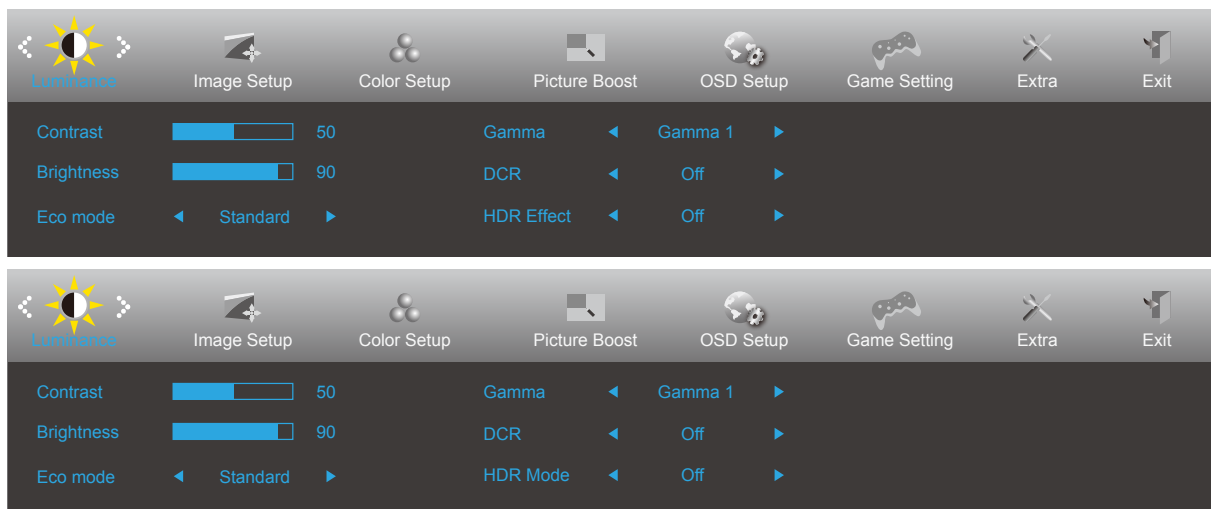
Luminance | Image Setup | Color Setup | Picture Boost | OSD Setup | Game Setting | Extra | Exit

Contrast 50
Brightness 90
Eco mode ◄ Standard ►
Gamma ◄ Gamma 1 ►
DCR ◄ Off ►
HDR Effect ◄ Off ►

Luminance | Image Setup | Color Setup | Picture Boost | OSD Setup | Game Setting | Extra | Exit

Contrast 50
Brightness 90
Eco mode ◄ Standard ►
Gamma ◄ Gamma 1 ►
DCR ◄ Off ►
HDR Mode ◄ Off ►